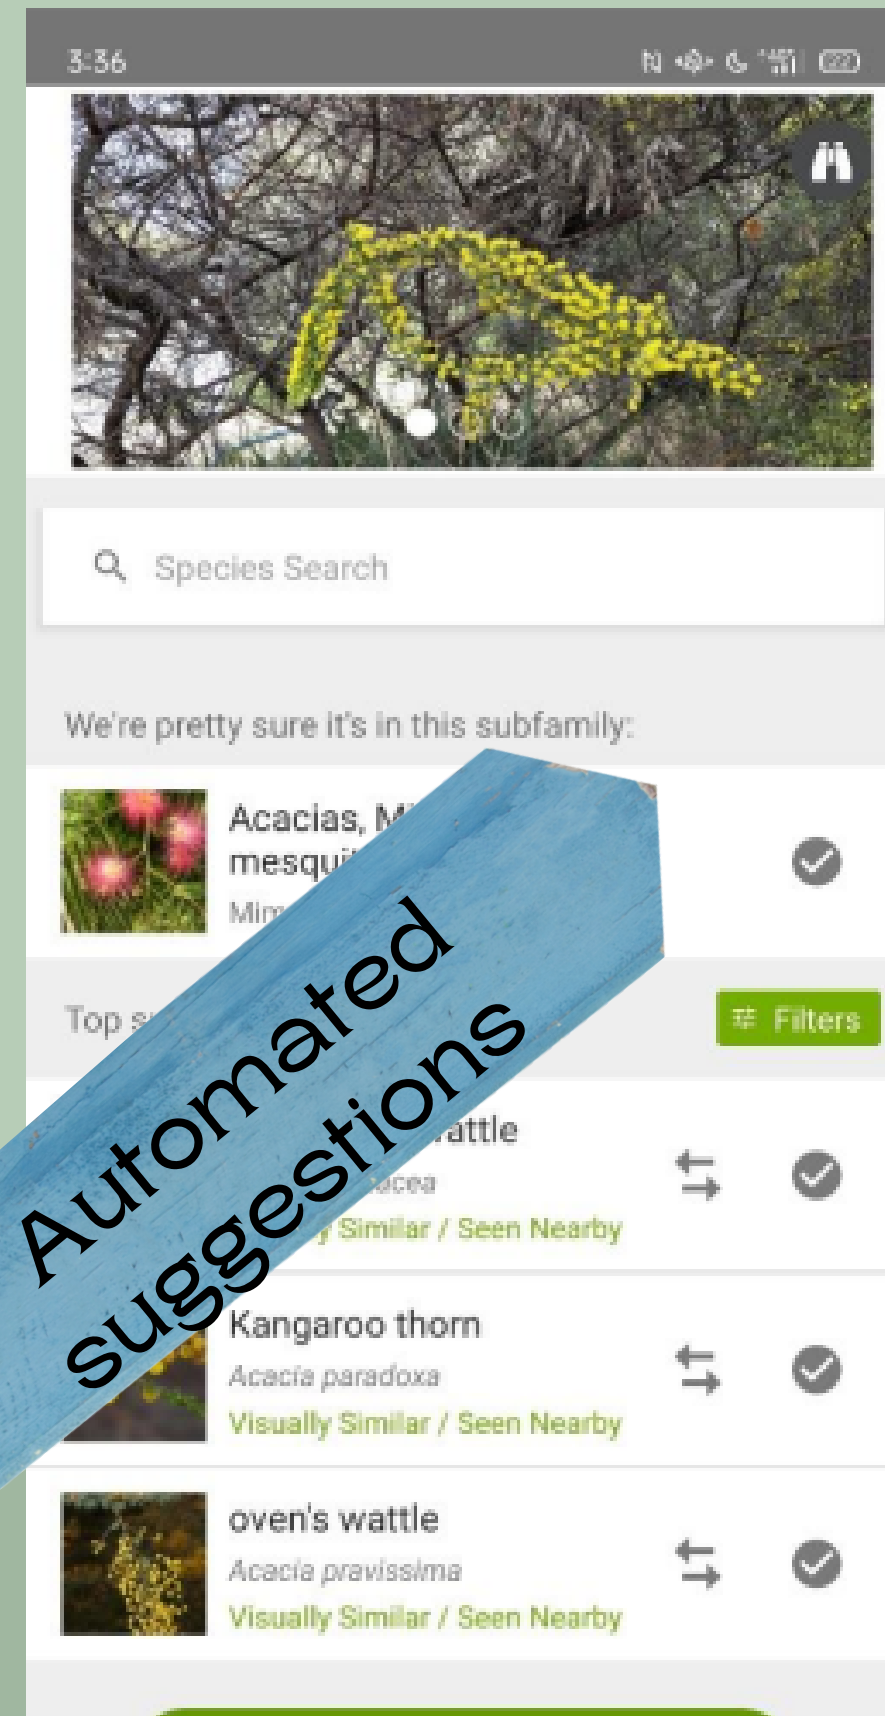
3:36

Species Search

We're pretty sure it's in this subfamily:

Acacias, M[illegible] mesqui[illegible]
Mim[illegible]

Top s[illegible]

Filters

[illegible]attle
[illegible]acea
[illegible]y Similar / Seen Nearby

Kangaroo thorn
Acacia paradoxa
Visually Similar / Seen Nearby

oven's wattle
Acacia pravissima
Visually Similar / Seen Nearby

Automated suggestions